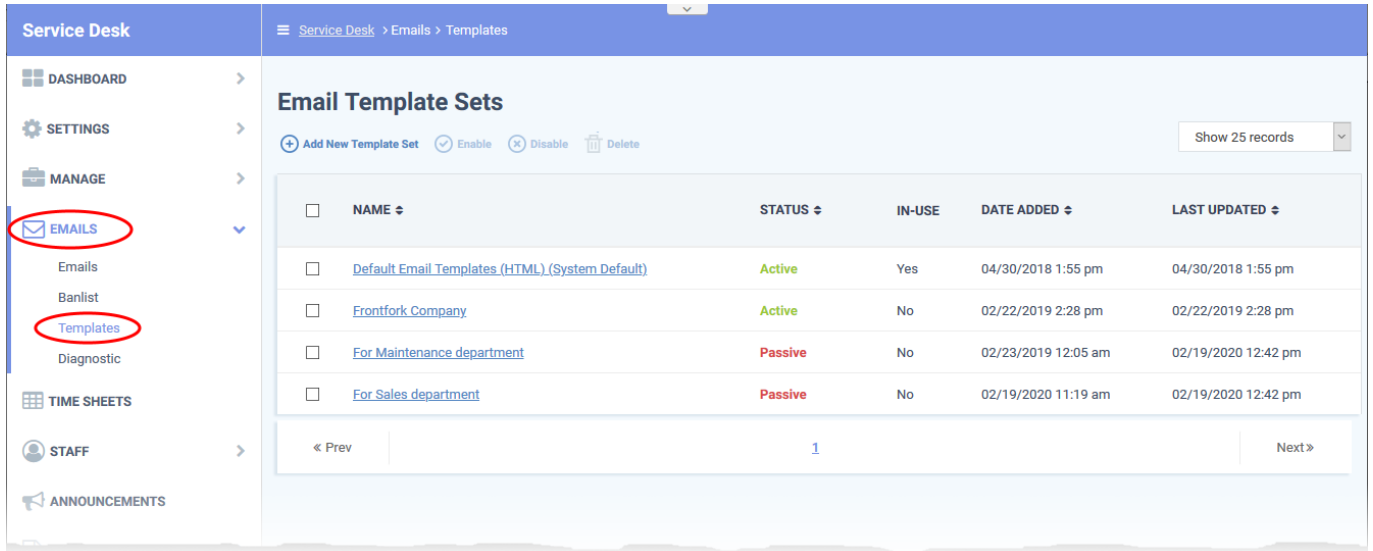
Service Desk

DASHBOARD
SETTINGS
MANAGE
EMAILS
Emails
Banlist
Templates
Diagnostic
TIME SHEETS
STAFF
ANNOUNCEMENTS

Service Desk > Emails > Templates

Email Template Sets

Add New Template Set Enable Disable Delete

Show 25 records

| | NAME | STATUS | IN-USE | DATE ADDED | LAST UPDATED |
|---|---|---|---|---|---|
| | Default Email Templates (HTML) (System Default) | Active | Yes | 04/30/2018 1:55 pm | 04/30/2018 1:55 pm |
| | Frontfork Company | Active | No | 02/22/2019 2:28 pm | 02/22/2019 2:28 pm |
| | For Maintenance department | Passive | No | 02/23/2019 12:05 am | 02/19/2020 12:42 pm |
| | For Sales department | Passive | No | 02/19/2020 11:19 am | 02/19/2020 12:42 pm |

« Prev 1 Next »